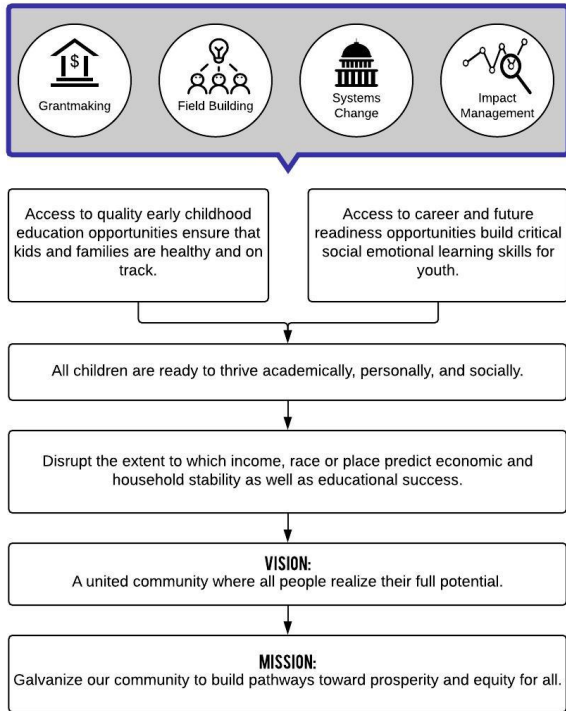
Grantmaking

Field Building

Systems Change

Impact Management

Access to quality early childhood education opportunities ensure that kids and families are healthy and on track.

Access to career and future readiness opportunities build critical social emotional learning skills for youth.

All children are ready to thrive academically, personally, and socially.

Disrupt the extent to which income, race or place predict economic and household stability as well as educational success.

VISION:
A united community where all people realize their full potential.

MISSION:
Galvanize our community to build pathways toward prosperity and equity for all.